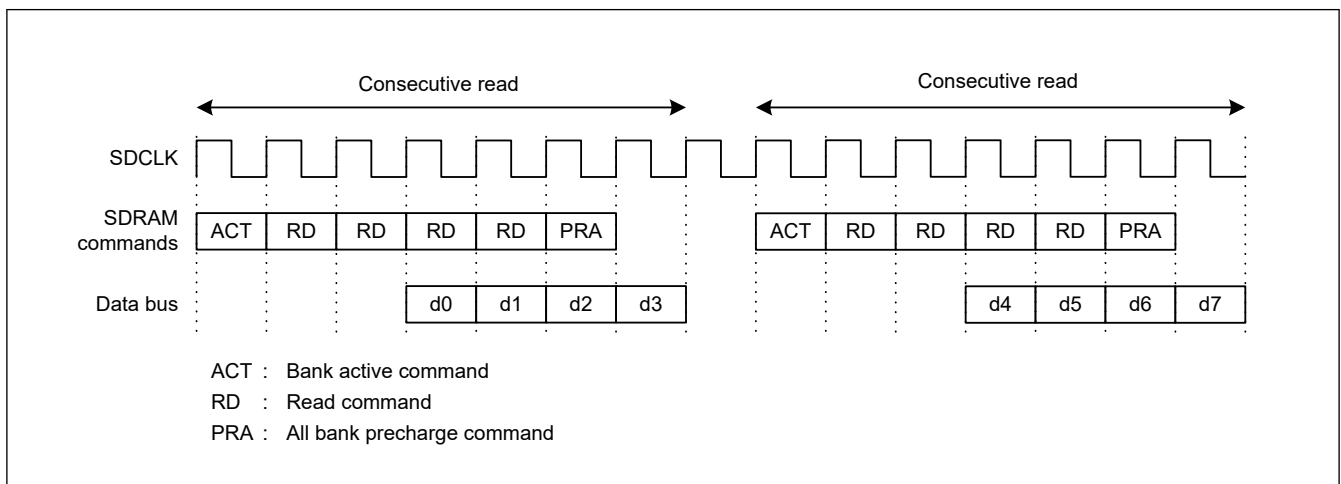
Consecutive read

Consecutive read

SDCLK

SDRAM commands

ACT RD RD RD RD PRA

ACT RD RD RD RD PRA

Data bus

d0 d1 d2 d3

d4 d5 d6 d7

ACT : Bank active command

RD : Read command

PRA : All bank precharge command